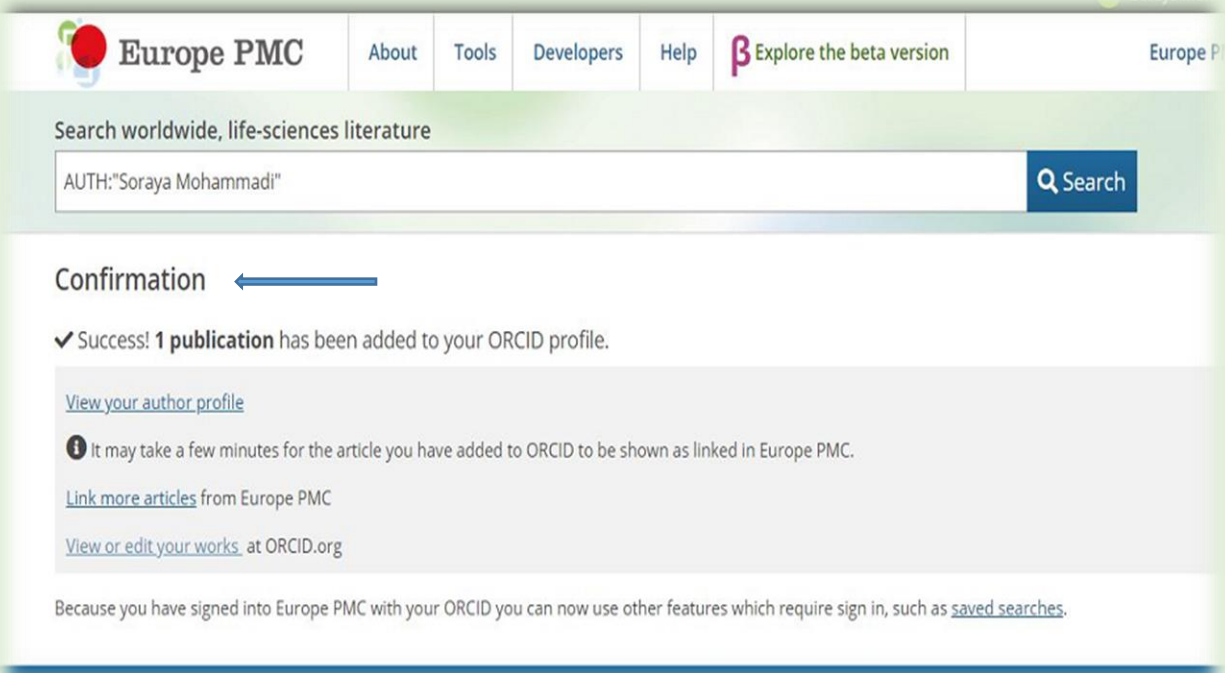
Europe PMC

About | Tools | Developers | Help | β Explore the beta version | Europe P

Search worldwide, life-sciences literature

AUTH:"Soraya Mohammadi"

Search

Confirmation

✔ Success! **1 publication** has been added to your ORCID profile.

View your author profile

It may take a few minutes for the article you have added to ORCID to be shown as linked in Europe PMC.

Link more articles from Europe PMC

View or edit your works at ORCID.org

Because you have signed into Europe PMC with your ORCID you can now use other features which require sign in, such as saved searches.